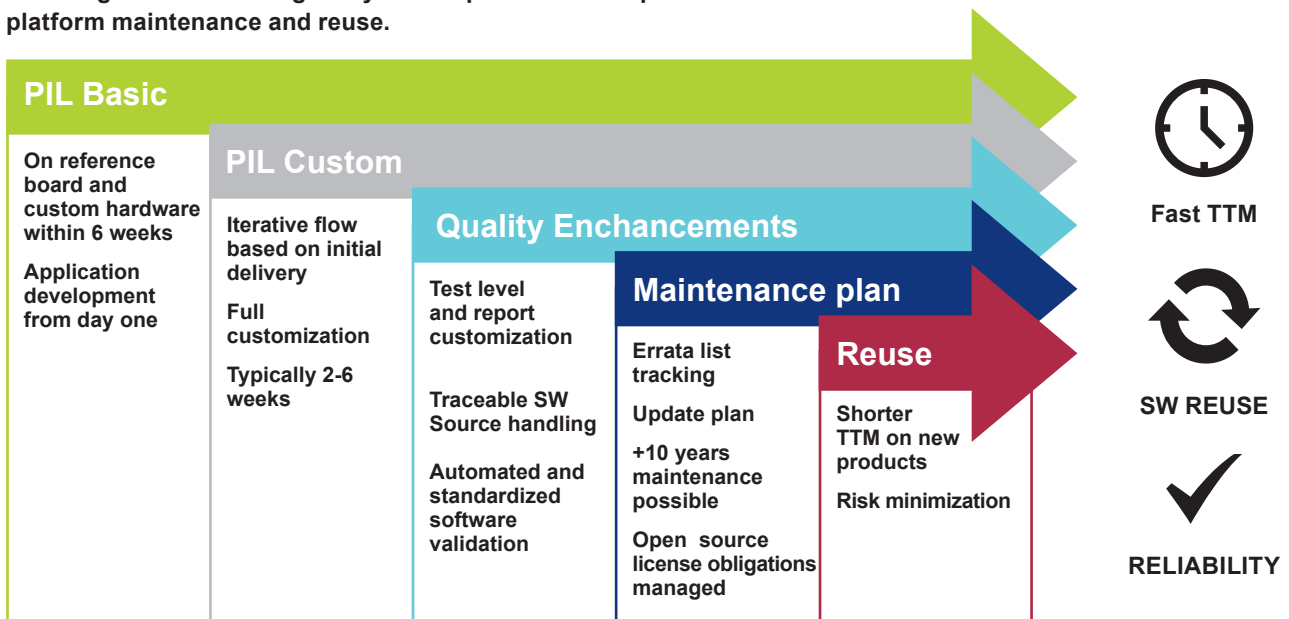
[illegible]
platform maintenance and reuse.

PIL Basic

On reference board and custom hardware within 6 weeks

Application development from day one

PIL Custom

Iterative flow based on initial delivery

Full customization

Typically 2-6 weeks

Quality Enchancements

Test level and report customization

Traceable SW Source handling

Automated and standardized software validation

Maintenance plan

Errata list tracking

Update plan

+10 years maintenance possible

Open source license obligations managed

Reuse

Shorter TTM on new products

Risk minimization

Fast TTM

SW REUSE

RELIABILITY